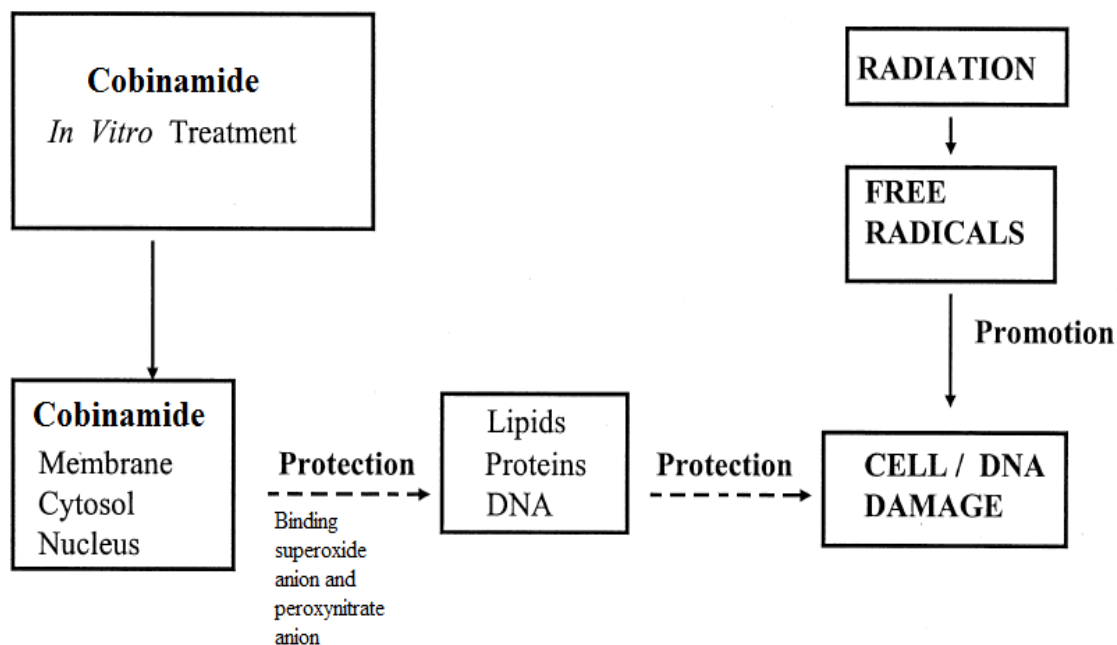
Cobinamide
*In Vitro* Treatment

RADIATION

FREE RADICALS

Promotion

Cobinamide
Membrane
Cytosol
Nucleus

Protection

Binding superoxide anion and peroxynitrate anion

Lipids
Proteins
DNA

Protection

CELL / DNA DAMAGE